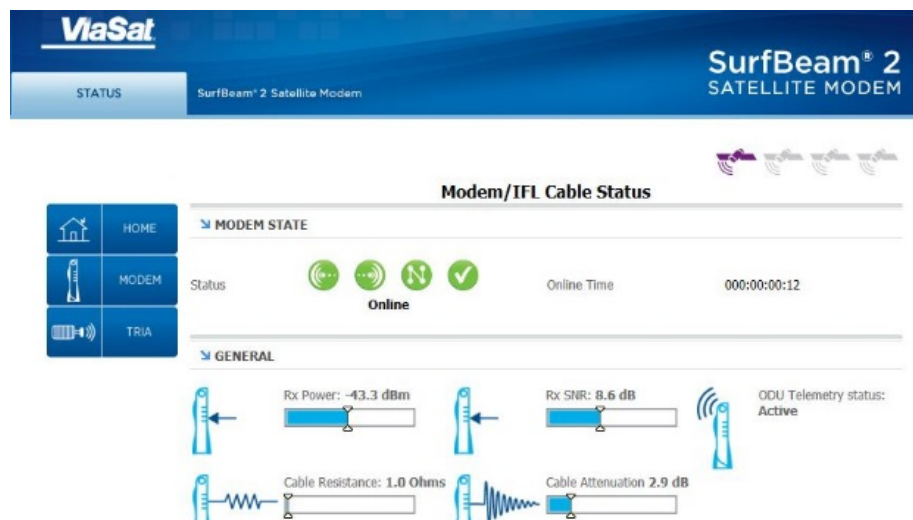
ViaSat

STATUS

SurfBeam® 2 Satellite Modem

SurfBeam® 2
SATELLITE MODEM

Modem/IFL Cable Status

HOME

MODEM

TRIA

MODEM STATE

Status

Online

Online Time

000:00:00:12

GENERAL

Rx Power: -43.3 dBm

Rx SNR: 8.6 dB

ODU Telemetry status: Active

Cable Resistance: 1.0 Ohms

Cable Attenuation 2.9 dB